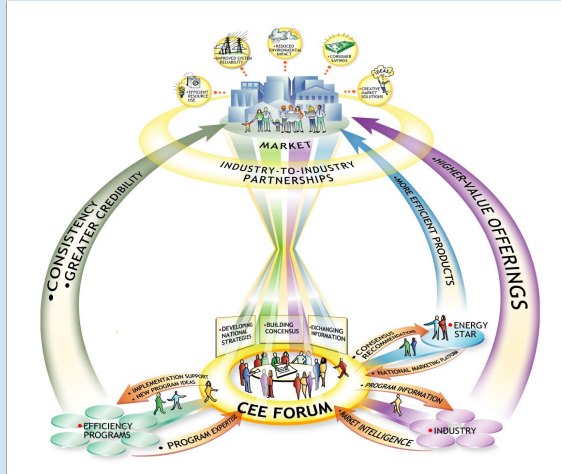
• IMPROVED SYSTEM RELIABILITY

• REDUCED ENVIRONMENTAL IMPACT

• CONSUMER SAVINGS

• EFFICIENT RESOURCE USE

• CREATIVE MARKET SOLUTIONS

IDEAS

MARKET

INDUSTRY-TO-INDUSTRY PARTNERSHIPS

• CONSISTENCY
• GREATER CREDIBILITY

• MORE EFFICIENT PRODUCTS

• HIGHER-VALUE OFFERINGS

• DEVELOPING NATIONAL STRATEGIES

• BUILDING CONCENSUS

• EXCHANGING INFORMATION

• CONSENSUS RECOMMENDATIONS

• ENERGY STAR

• NATIONAL MARKETING PLATFORM

• IMPLEMENTATION SUPPORT
• NEW PROGRAM IDEAS

CEE FORUM

• PROGRAM INFORMATION

• EFFICIENCY PROGRAMS

• PROGRAM EXPERTISE

• MARKET INTELLIGENCE

• INDUSTRY